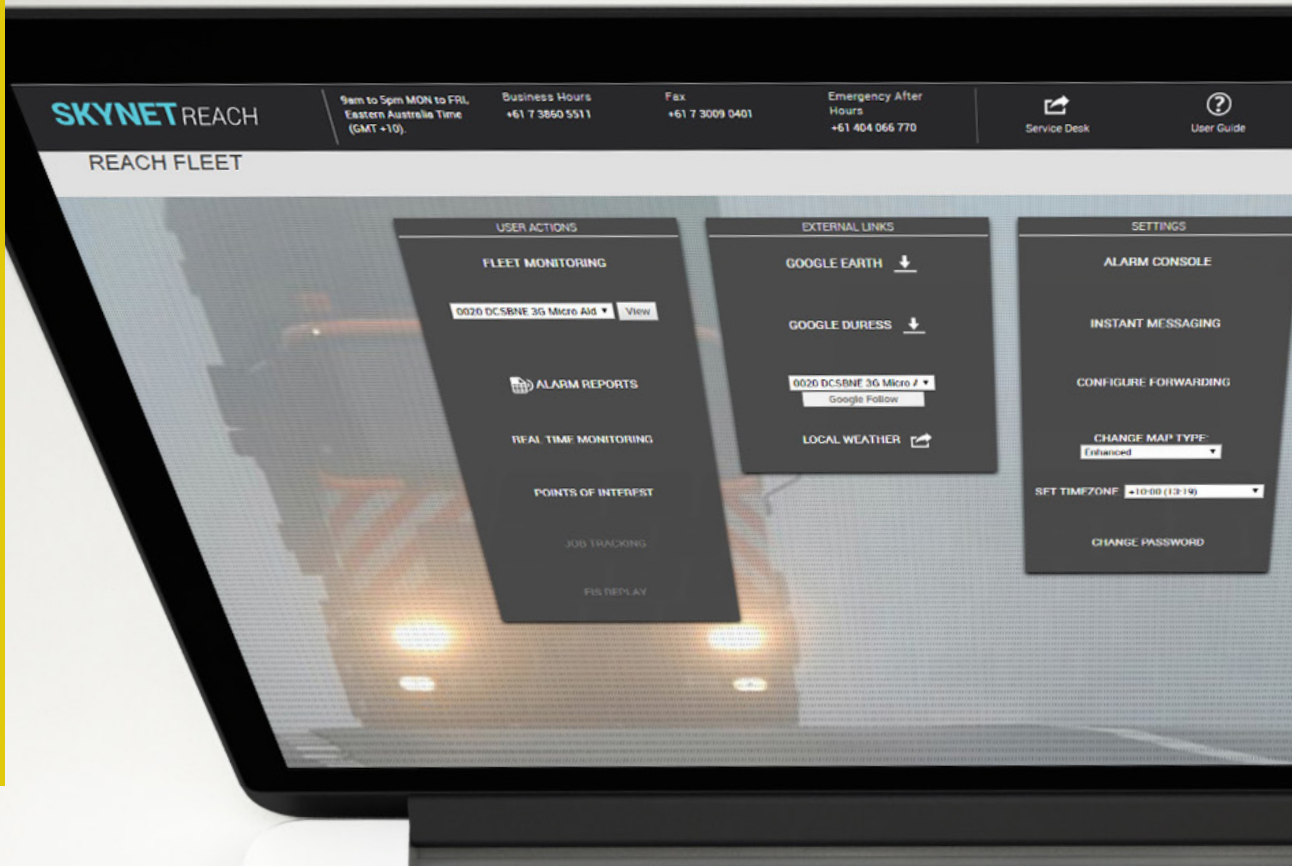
SKYNETREACH

9am to 5pm MON to FRI, Eastern Australia Time (GMT +10).

Business Hours
+61 7 3860 5511

Fax
+61 7 3009 0401

Emergency After Hours
+61 404 066 770

Service Desk

User Guide

REACH FLEET

USER ACTIONS

FLEET MONITORING

0020 DCSBNE 3G Micro Aid
View

ALARM REPORTS

REAL TIME MONITORING

POINTS OF INTEREST

JOB TRACKING

FIS REPLAY

EXTERNAL LINKS

GOOGLE EARTH

GOOGLE DURESS

0020 DCSBNE 3G Micro A
Google Follow

LOCAL WEATHER

SETTINGS

ALARM CONSOLE

INSTANT MESSAGING

CONFIGURE FORWARDING

CHANGE MAP TYPE:
Enhanced

SET TIMEZONE +10:00 (13:19)

CHANGE PASSWORD